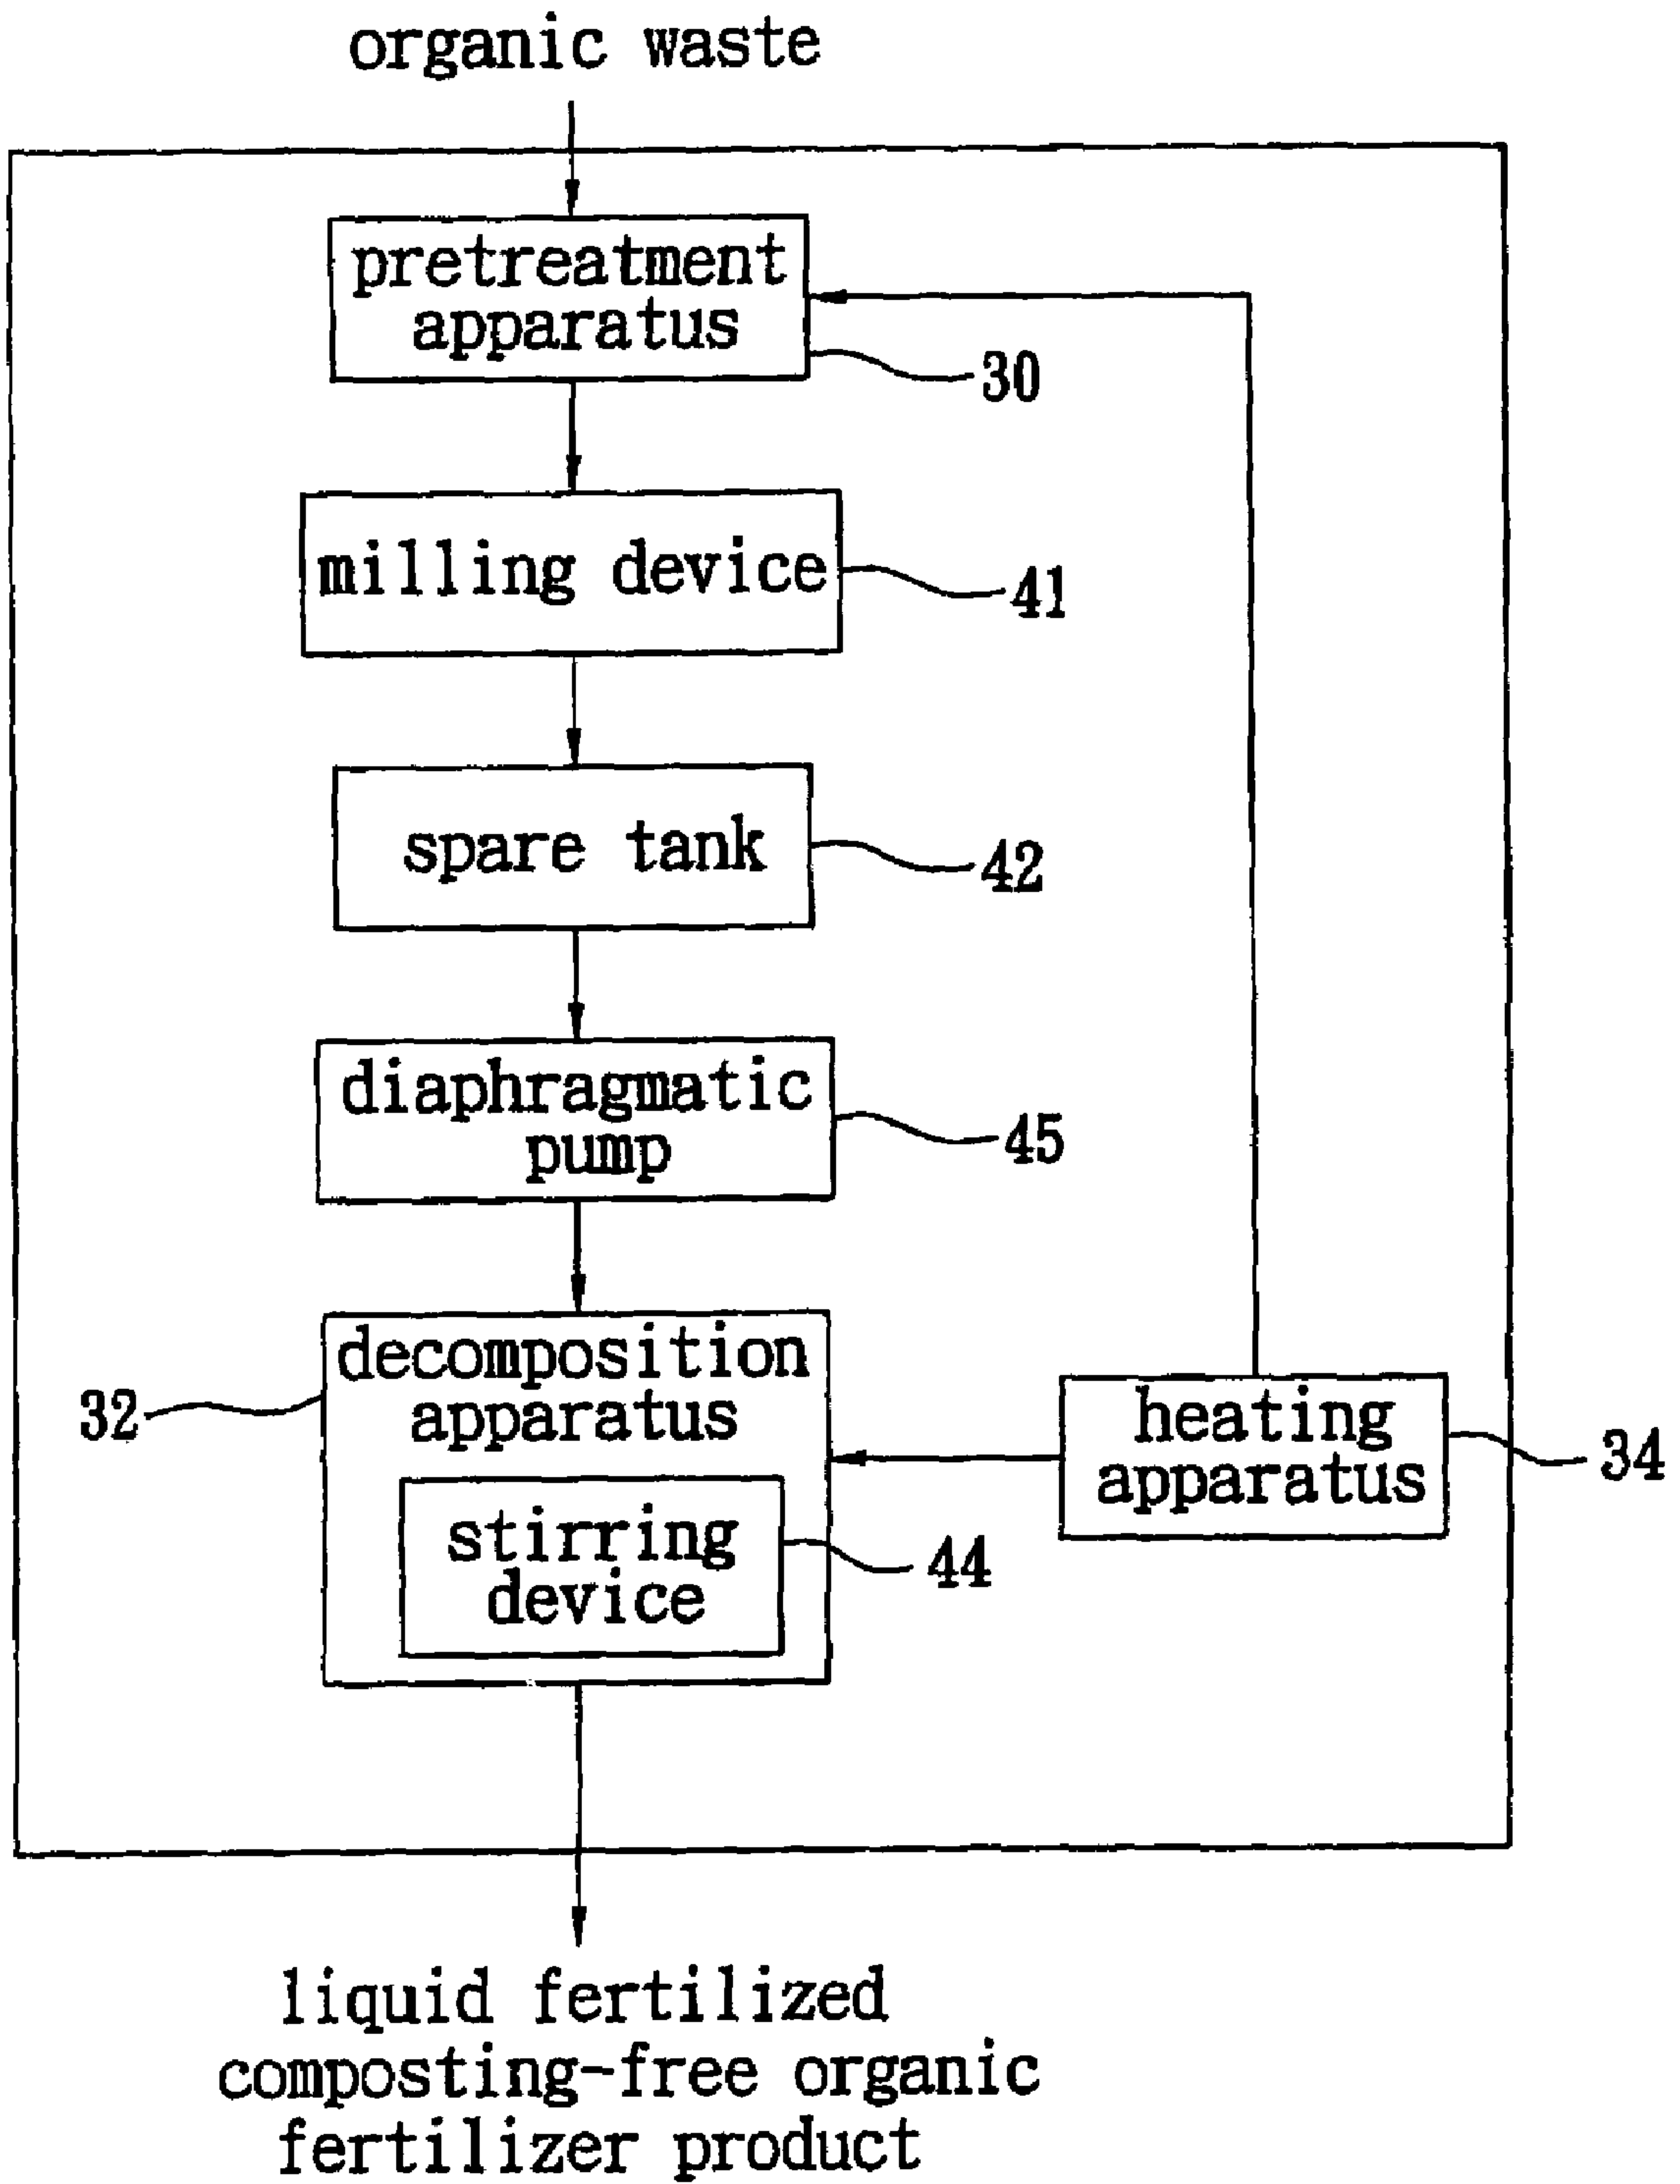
organic waste

pretreatment apparatus

30

milling device

41

spare tank

42

diaphragmatic pump

45

32

decomposition apparatus

stirring device

44

heating apparatus

34

liquid fertilized composting-free organic fertilizer product